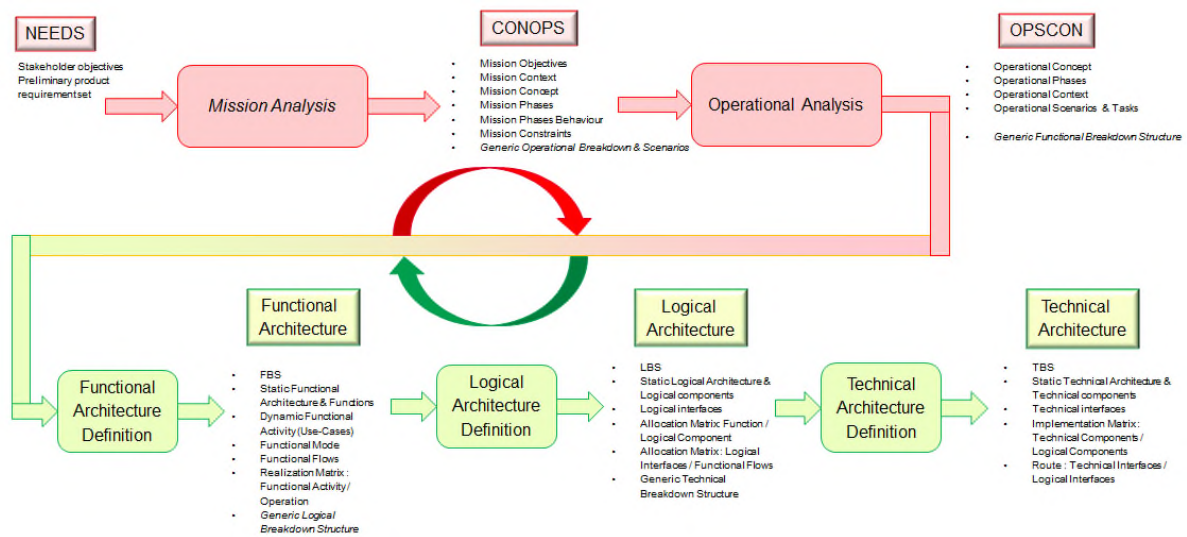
NEEDS

Stakeholder objectives
Preliminary product requirementset

Mission Analysis

CONOPS

- Mission Objectives
- Mission Context
- Mission Concept
- Mission Phases
- Mission Phases Behaviour
- Mission Constraints
- Generic Operational Breakdown & Scenarios

Operational Analysis

OPSCON

- Operational Concept
- Operational Phases
- Operational Context
- Operational Scenarios & Tasks
- Generic Functional Breakdown Structure

Functional Architecture

Functional Architecture Definition

- FBS
- Static Functional Architecture & Fundions
- Dynamic Functional Activity (Use-Cases)
- Functional Mode
- Functional Flows
- Realization Matrix : Functional Activity / Operation
- Generic Logical Breakdown Structure

Logical Architecture

Logical Architecture Definition

- LBS
- Static Logical Architecture & Logical components
- Logical interfaces
- Allocation Matrix Function / Logical Component
- Allocation Matrix: Logical Interfaces / Functional Flows
- Generic Technical Breakdown Structure

Technical Architecture

Technical Architecture Definition

- TBS
- Static Technical Architecture & Technical components
- Technical interfaces
- Implementation Matrix: Technical Components / Logical Components
- Route : Technical Interfaces / Logical Interfaces